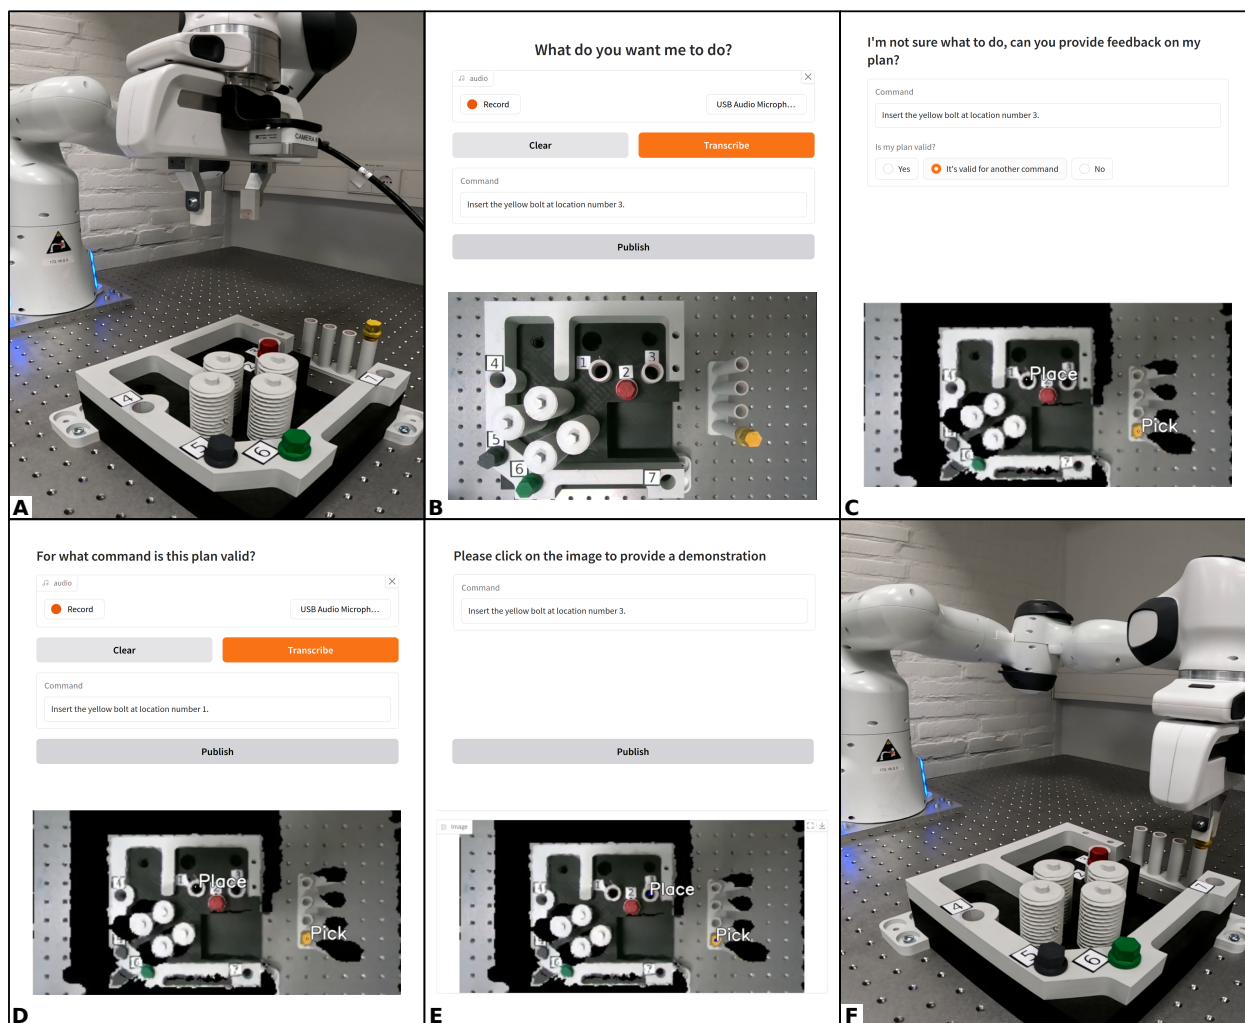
A

What do you want me to do?

audio

Record

USB Audio Microph...

Clear

Transcribe

Command

Insert the yellow bolt at location number 3.

Publish

4 1 2 3 5 6 7

B

I'm not sure what to do, can you provide feedback on my plan?

Command

Insert the yellow bolt at location number 3.

Is my plan valid?

Yes

It's valid for another command

No

Place

Pick

C

For what command is this plan valid?

audio

Record

USB Audio Microph...

Clear

Transcribe

Command

Insert the yellow bolt at location number 1.

Publish

Place

Pick

D

Please click on the image to provide a demonstration

Command

Insert the yellow bolt at location number 3.

Publish

Image

Place

Pick

E

4 5 6 7

F